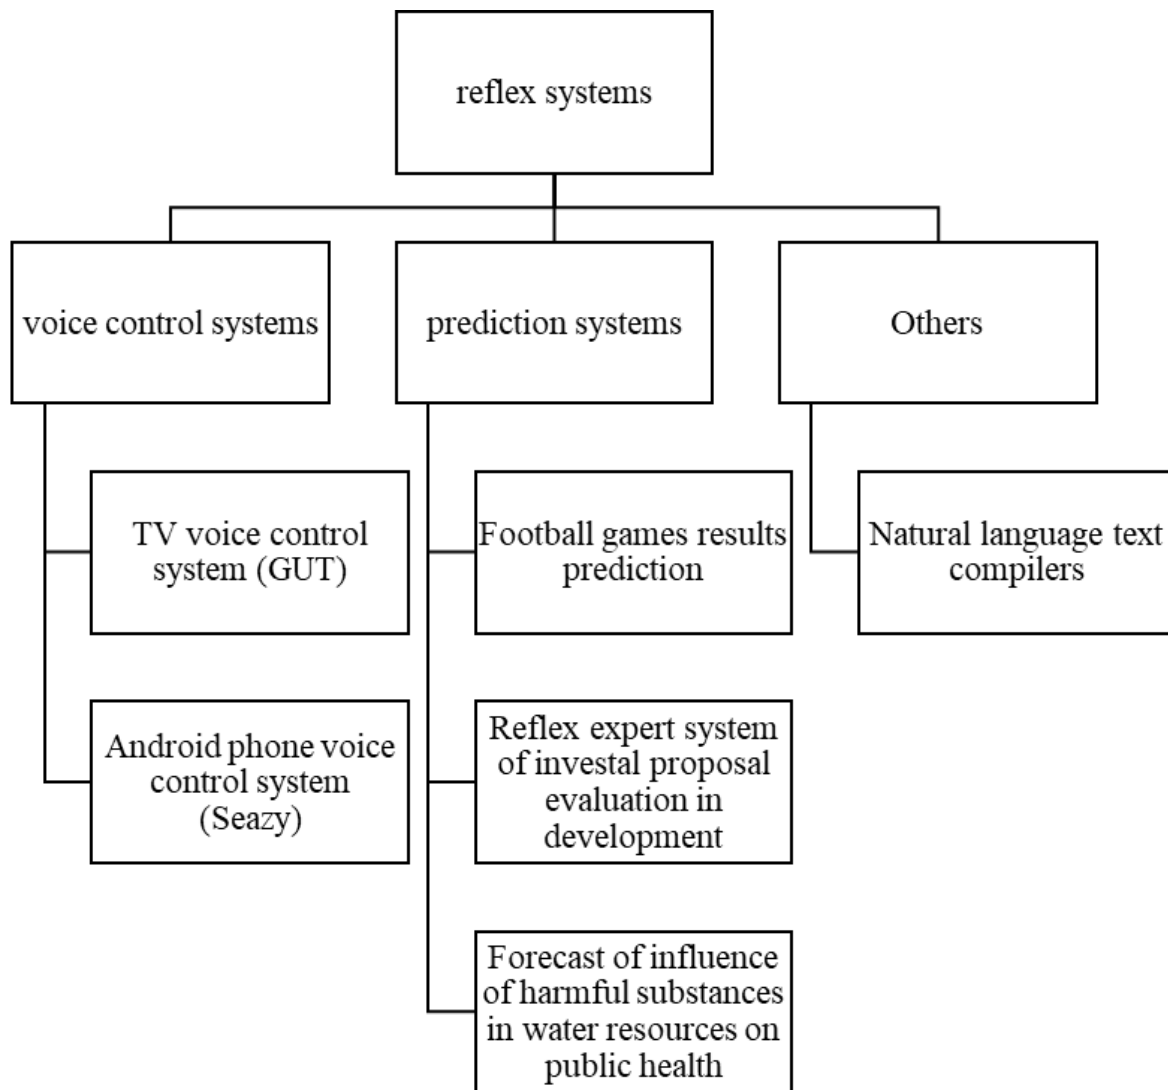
reflex systems

voice control systems

prediction systems

Others

TV voice control system (GUT)

Android phone voice control system (Seazy)

Football games results prediction

Reflex expert system of investal proposal evaluation in development

Forecast of influence of harmful substances in water resources on public health

Natural language text compilers